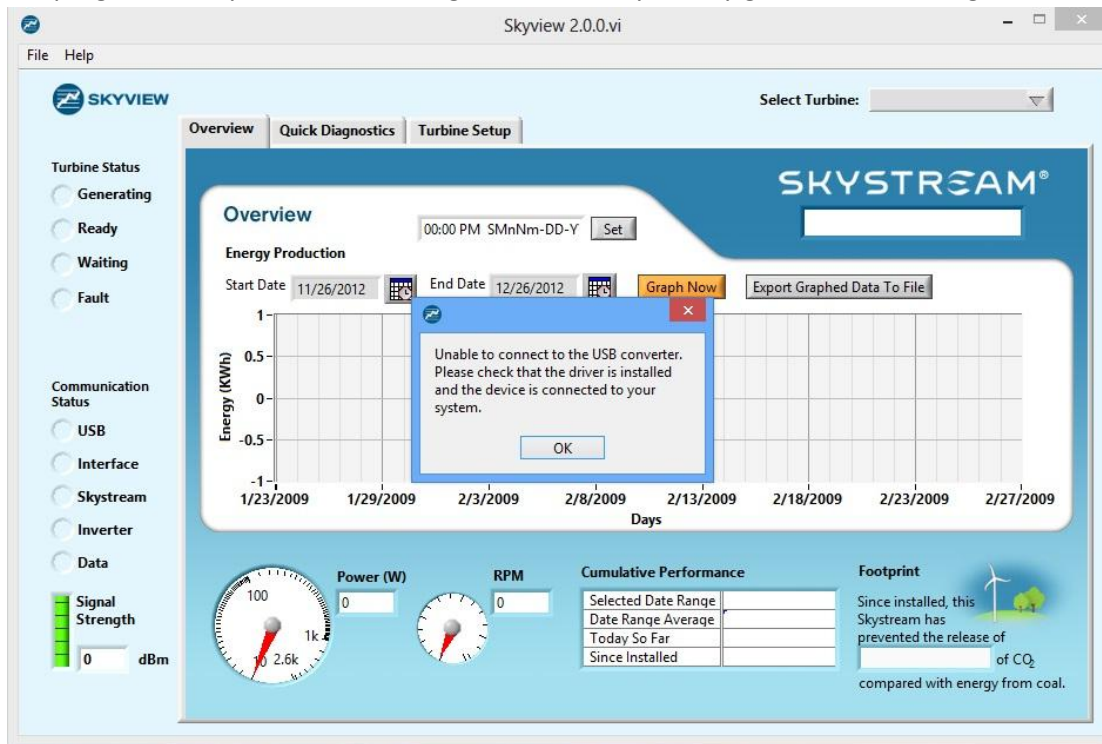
Skyview 2.0.0.vi

File Help

SKYVIEW

Select Turbine:

Overview | Quick Diagnostics | Turbine Setup

Turbine Status
Generating
Ready
Waiting
Fault

Communication Status
USB
Interface
Skystream
Inverter
Data

Signal Strength
0 dBm

SKYSTREAM®

Overview

00:00 PM SMnNm-DD-Y Set

Energy Production

Start Date 11/26/2012 End Date 12/26/2012 Graph Now Export Graphed Data To File

Energy (KWh)
1
0.5
0
-0.5
-1
1/23/2009 1/29/2009 2/3/2009 2/8/2009 2/13/2009 2/18/2009 2/23/2009 2/27/2009
Days

Unable to connect to the USB converter. Please check that the driver is installed and the device is connected to your system.

OK

100
1k
10 2.6k

Power (W)
0

RPM
0

Cumulative Performance
| Selected Date Range | |
|---|---|
| Date Range Average | |
| Today So Far | |
| Since Installed | |

Footprint
Since installed, this Skystream has prevented the release of of $CO_2$ compared with energy from coal.